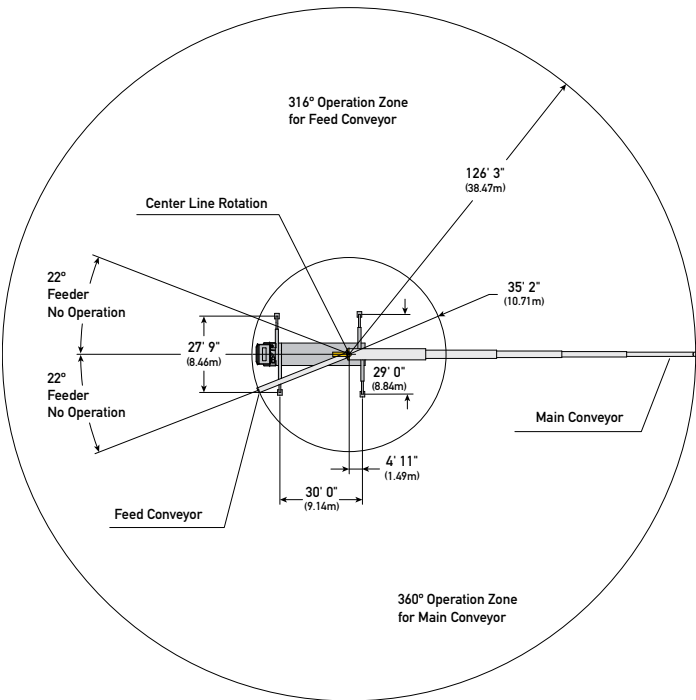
316° Operation Zone
for Feed Conveyor

126' 3"
(38.47m)

Center Line Rotation

22°
Feeder
No Operation

35' 2"
(10.71m)

27' 9"
(8.46m)

22°
Feeder
No Operation

29' 0"
(8.84m)

Main Conveyor

4' 11"
(1.49m)

30' 0"
(9.14m)

Feed Conveyor

360° Operation Zone
for Main Conveyor